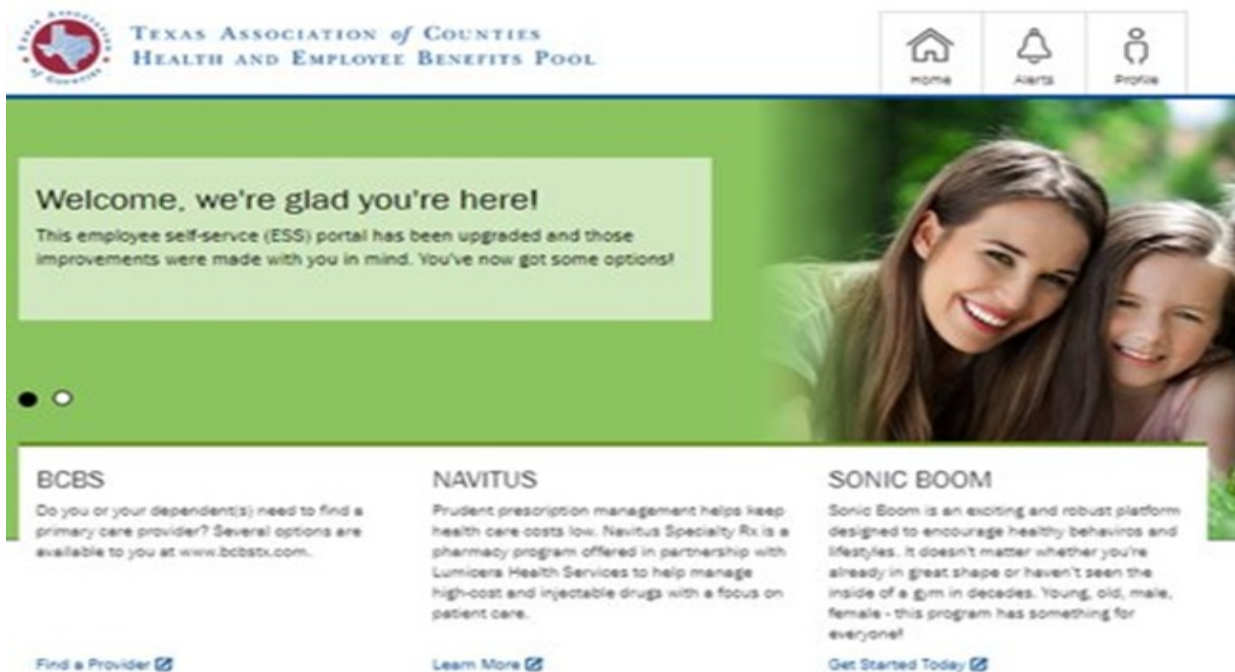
Texas Association of Counties
Health and Employee Benefits Pool

Home
Alerts
Profile

Welcome, we're glad you're here!
This employee self-servce (ESS) portal has been upgraded and those improvements were made with you in mind. You've now got some options!

BCBS
Do you or your dependent(s) need to find a primary care provider? Several options are available to you at www.bcbstx.com.

Find a Provider

NAVITUS
Prudent prescription management helps keep health care costs low. Navitus Specialty Rx is a pharmacy program offered in partnership with Lumicera Health Services to help manage high-cost and injectable drugs with a focus on patient care.

Learn More

SONIC BOOM
Sonic Boom is an exciting and robust platform designed to encourage healthy behaviros and lifestyles. It doesn't matter whether you're already in great shape or haven't seen the inside of a gym in decades. Young, old, male, female - this program has something for everyone!

Get Started Today